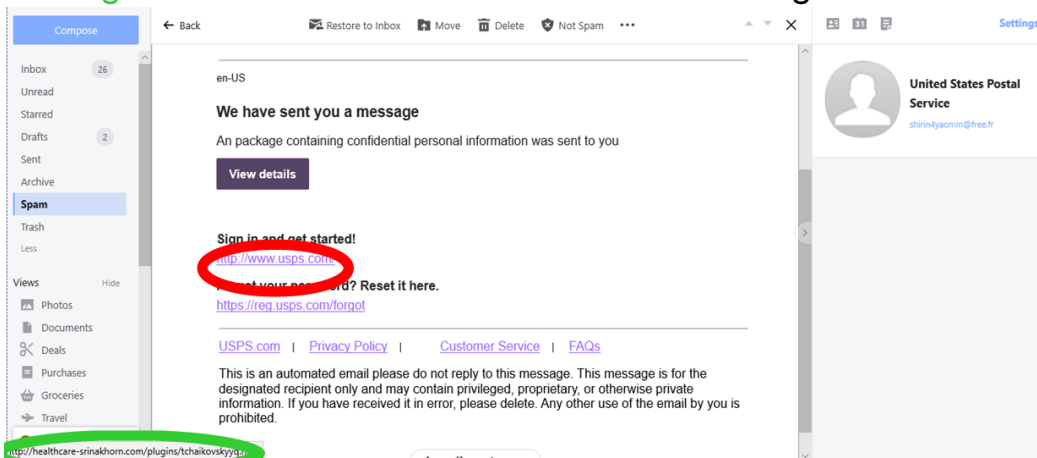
Compose

Inbox 26
Unread
Starred
Drafts 2
Sent
Archive
Spam
Trash
Less

Views Hide
Photos
Documents
Deals
Purchases
Groceries
Travel

http://healthcare-srinakhorn.com/plugins/tchaikovskyyq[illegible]

← Back

Restore to Inbox Move Delete Not Spam •••

en-US

We have sent you a message

An package containing confidential personal information was sent to you

View details

Sign in and get started!
http://www.usps.com

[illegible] your password? Reset it here.
https://reg.usps.com/forgot

USPS.com | Privacy Policy | Customer Service | FAQs

This is an automated email please do not reply to this message. This message is for the designated recipient only and may contain privileged, proprietary, or otherwise private information. If you have received it in error, please delete. Any other use of the email by you is prohibited.

Settings

United States Postal Service
shirin4yaomin@free.fr